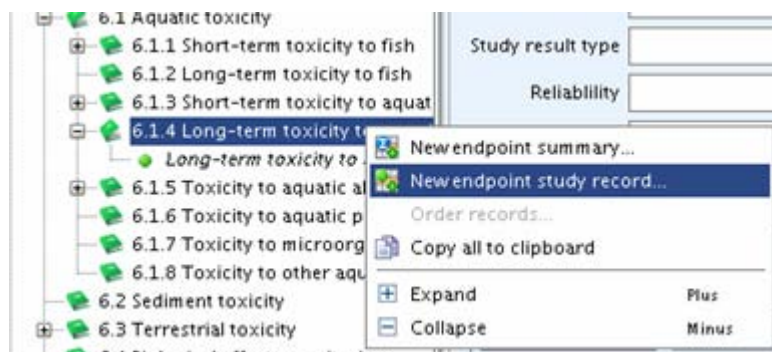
6.1 Aquatic toxicity
6.1.1 Short-term toxicity to fish
6.1.2 Long-term toxicity to fish
6.1.3 Short-term toxicity to aquat
6.1.4 Long-term toxicity to
Long-term toxicity to
6.1.5 Toxicity to aquatic al
6.1.6 Toxicity to aquatic p
6.1.7 Toxicity to microorg
6.1.8 Toxicity to other aqu
6.2 Sediment toxicity
6.3 Terrestrial toxicity

Study result type
Reliablility

New endpoint summary...
New endpoint study record...
Order records...
Copy all to clipboard
Expand Plus
Collapse Minus